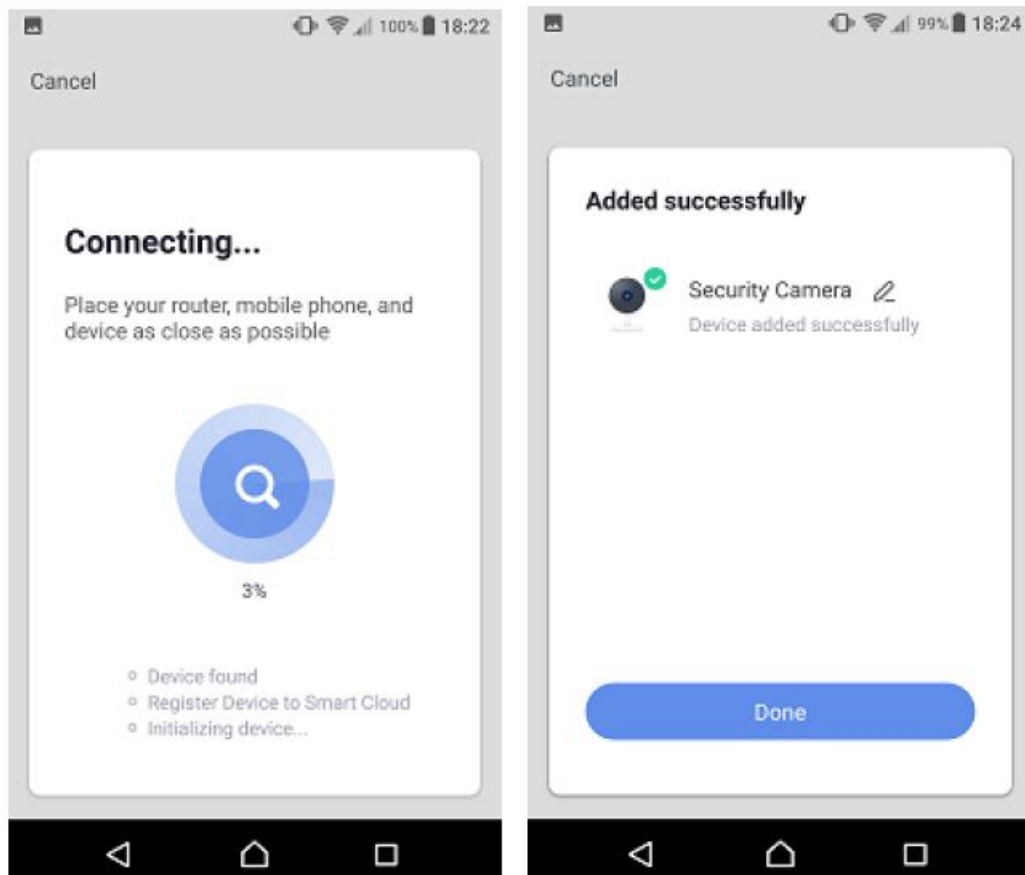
100% 18:22

Cancel

Connecting...

Place your router, mobile phone, and device as close as possible

3%

Device found
Register Device to Smart Cloud
Initializing device...

99% 18:24

Cancel

Added successfully

Security Camera
Device added successfully

Done